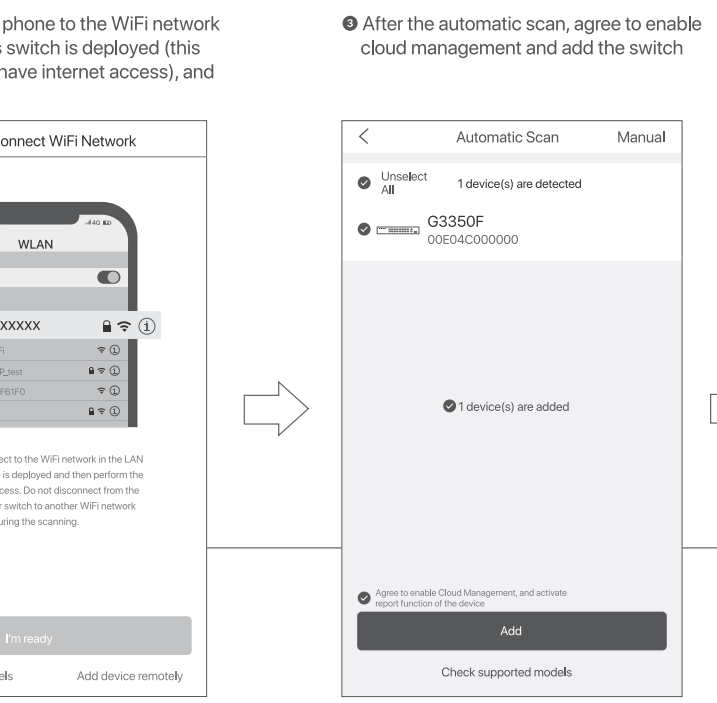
phone to the WiFi network s switch is deployed (this have internet access), and

onnect WiFi Network

WLAN

XXXXX

Fi

P_test

F61F0

ect to the WiFi network in the LAN is deployed and then perform the ccess. Do not disconnect from the r switch to another WiFi network uring the scanning.

I'm ready

els

Add device remotely

❸ After the automatic scan, agree to enable cloud management and add the switch

Automatic Scan

Manual

Unselect All

1 device(s) are detected

G3350F

00E04C000000

1 device(s) are added

Agree to enable Cloud Management, and activate report function of the device

Add

Check supported models